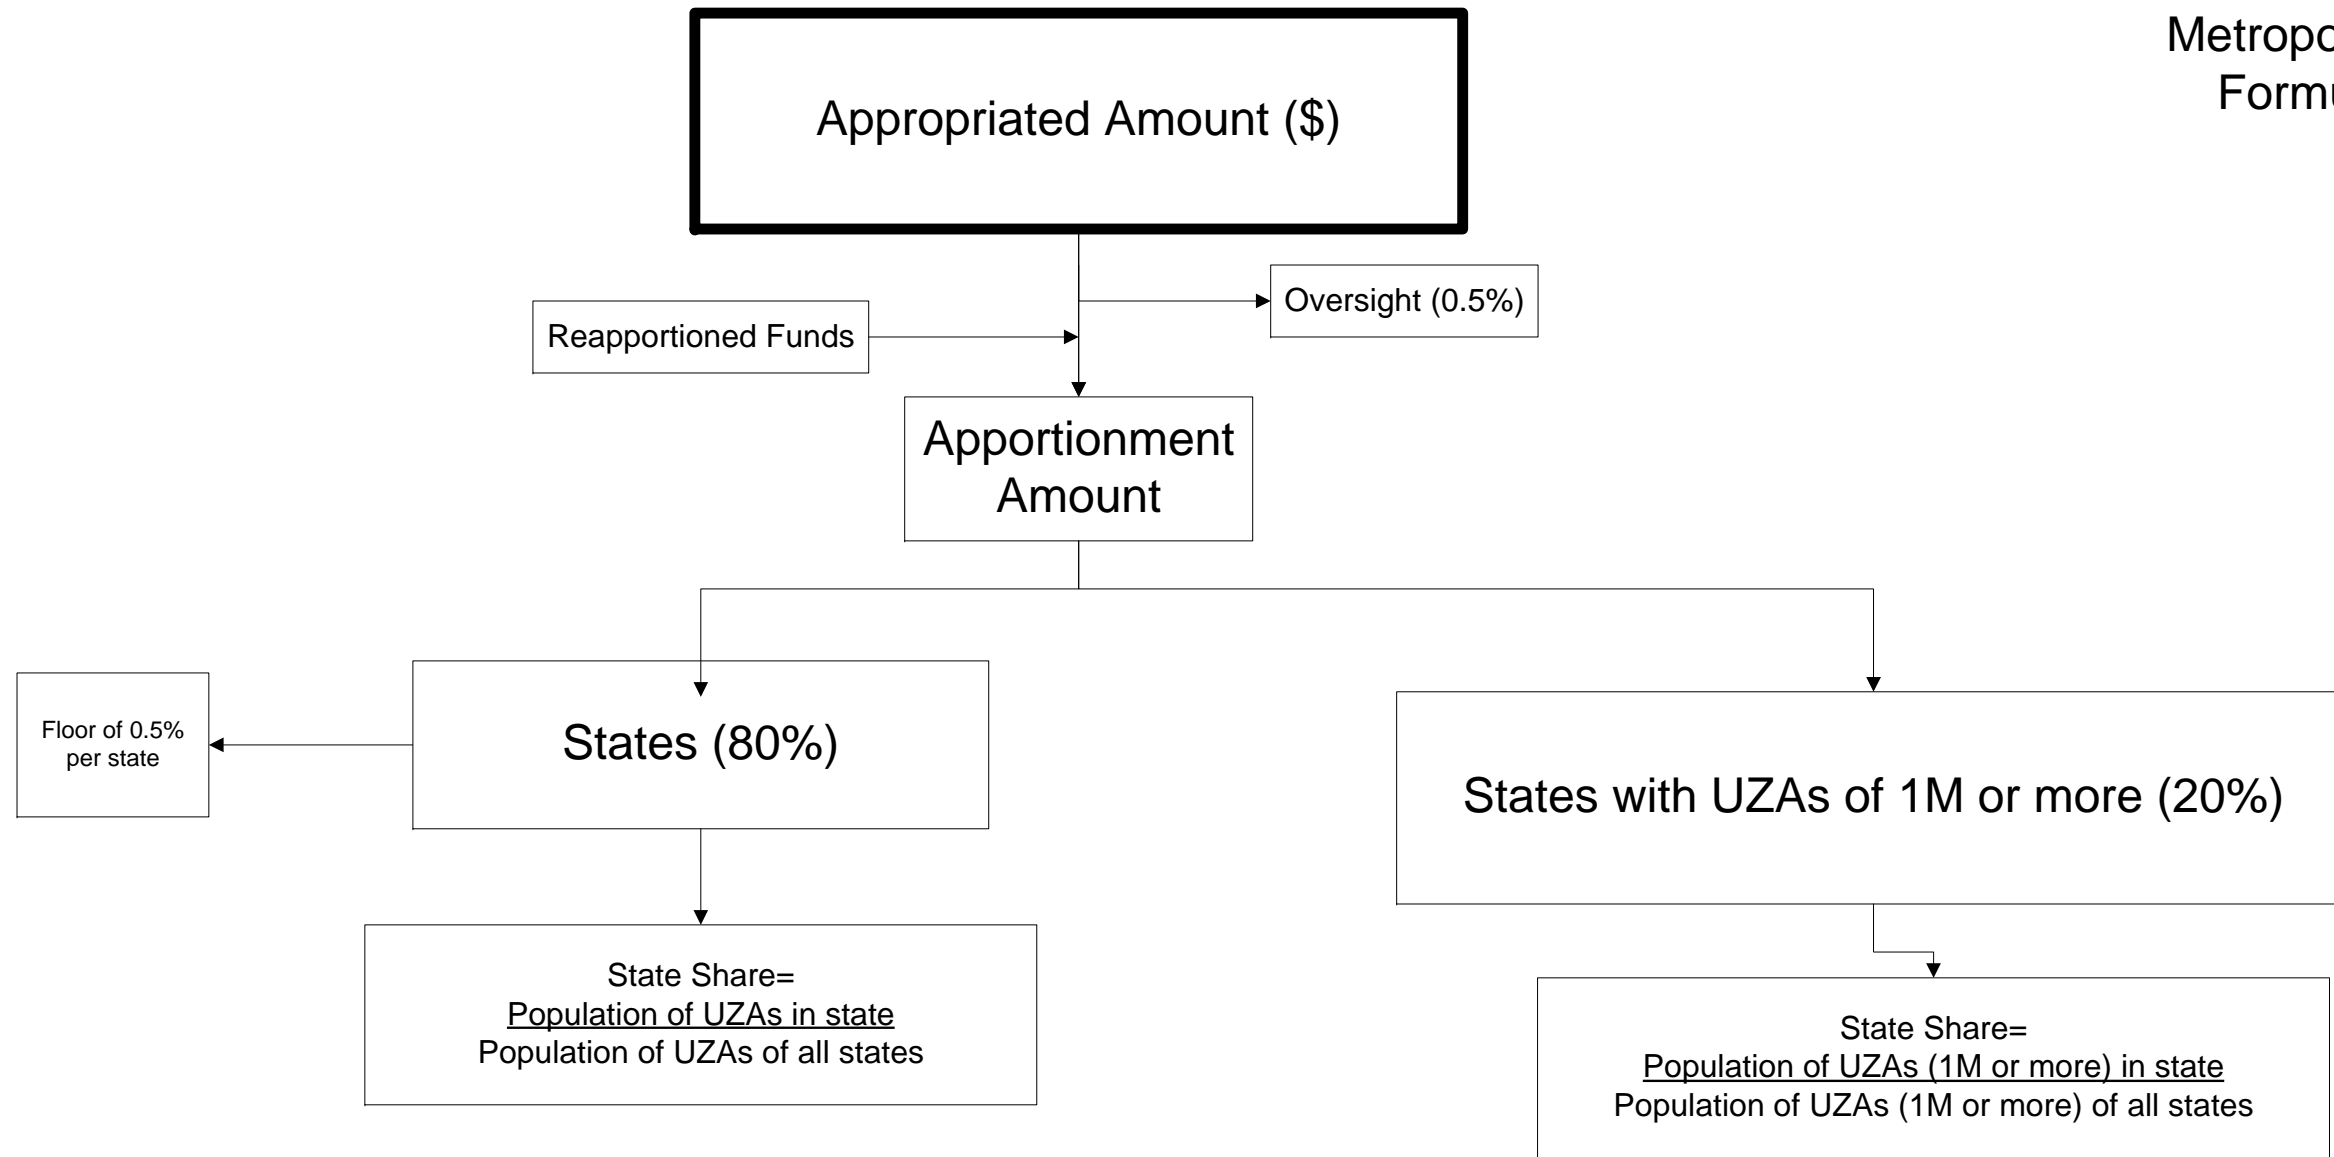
Metropo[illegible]
Form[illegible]

Appropriated Amount ($)

Oversight (0.5%)

Reapportioned Funds

Apportionment Amount

Floor of 0.5% per state

States (80%)

States with UZAs of 1M or more (20%)

State Share=
Population of UZAs in state
Population of UZAs of all states

State Share=
Population of UZAs (1M or more) in state
Population of UZAs (1M or more) of all states